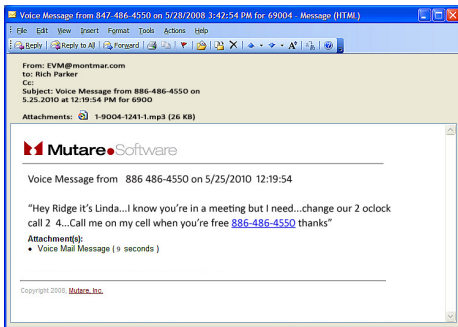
Voice Message from 847-486-4550 on 5/28/2008 3:42:54 PM for 69004 - Message (HTML)

File Edit View Insert Format Tools Actions Help

Reply Reply to All Forward

From: EVM@montmar.com
to: Rich Parker
Cc:
Subject: Voice Message from 886-486-4550 on 5.25.2010 at 12:19:54 PM for 6900

Attachments: 1-9004-1241-1.mp3 (26 KB)

Mutare.Software

Voice Message from 886 486-4550 on 5/25/2010 12:19:54

"Hey Ridge it's Linda…I know you're in a meeting but I need…change our 2 oclock call 2 4…Call me on my cell when you're free 886-486-4550 thanks"

Attachment(s):
• Voice Mail Message ( 9 seconds )

Copyright 2008, Mutare, Inc.